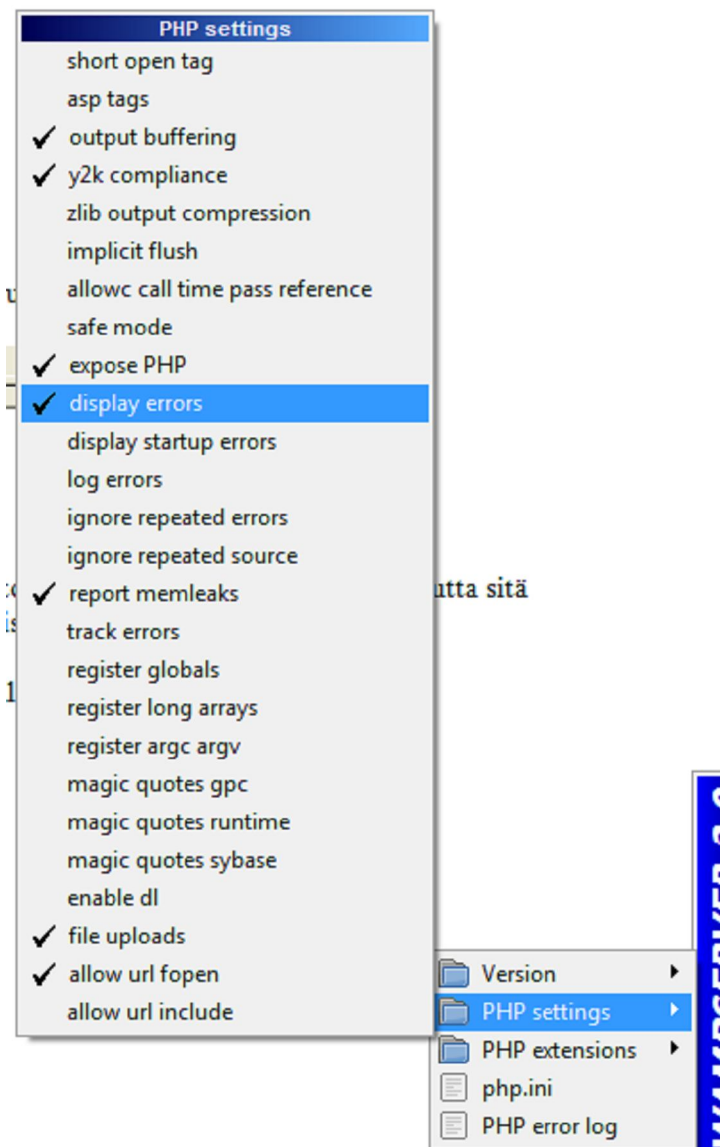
PHP settings
short open tag
asp tags
✔ output buffering
✔ y2k compliance
zlib output compression
implicit flush
allowc call time pass reference
safe mode
✔ expose PHP
✔ display errors
display startup errors
log errors
ignore repeated errors
ignore repeated source
✔ report memleaks
track errors
register globals
register long arrays
register argc argv
magic quotes gpc
magic quotes runtime
magic quotes sybase
enable dl
✔ file uploads
✔ allow url fopen
allow url include

u

utta sitä

1

Version
PHP settings
PHP extensions
php.ini
PHP error log